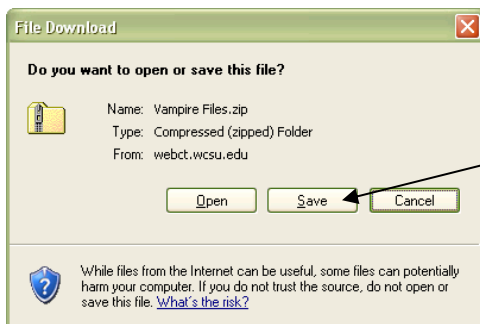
File Download

Do you want to open or save this file?

Name: Vampire Files.zip
Type: Compressed (zipped) Folder
From: webct.wcsu.edu

Open | Save | Cancel

While files from the Internet can be useful, some files can potentially harm your computer. If you do not trust the source, do not open or save this file. What's the risk?